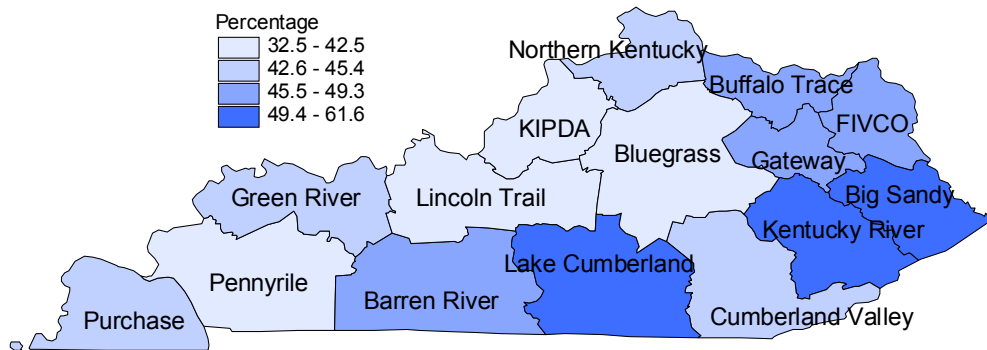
Percentage
32.5 - 42.5
42.6 - 45.4
45.5 - 49.3
49.4 - 61.6

Northern Kentucky
Buffalo Trace
FIVCO
KIPDA
Bluegrass
Gateway
Big Sandy
Green River
Lincoln Trail
Kentucky River
Lake Cumberland
Pennyrile
Barren River
Purchase
Cumberland Valley